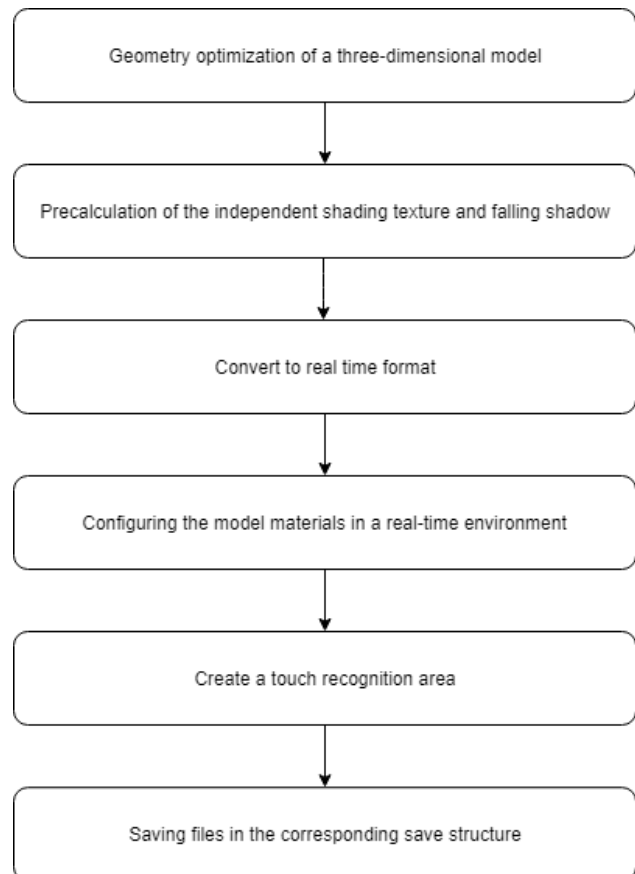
Geometry optimization of a three-dimensional model

Precalculation of the independent shading texture and falling shadow

Convert to real time format

Configuring the model materials in a real-time environment

Create a touch recognition area

Saving files in the corresponding save structure